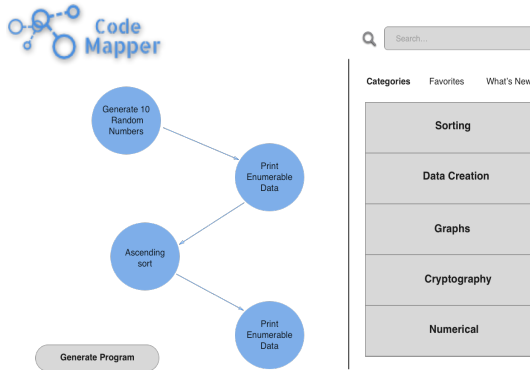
Code Mapper

Search...

Categories Favorites What's New

Generate 10 Random Numbers

Print Enumerable Data

Ascending sort

Print Enumerable Data

Generate Program

Sorting

Data Creation

Graphs

Cryptography

Numerical